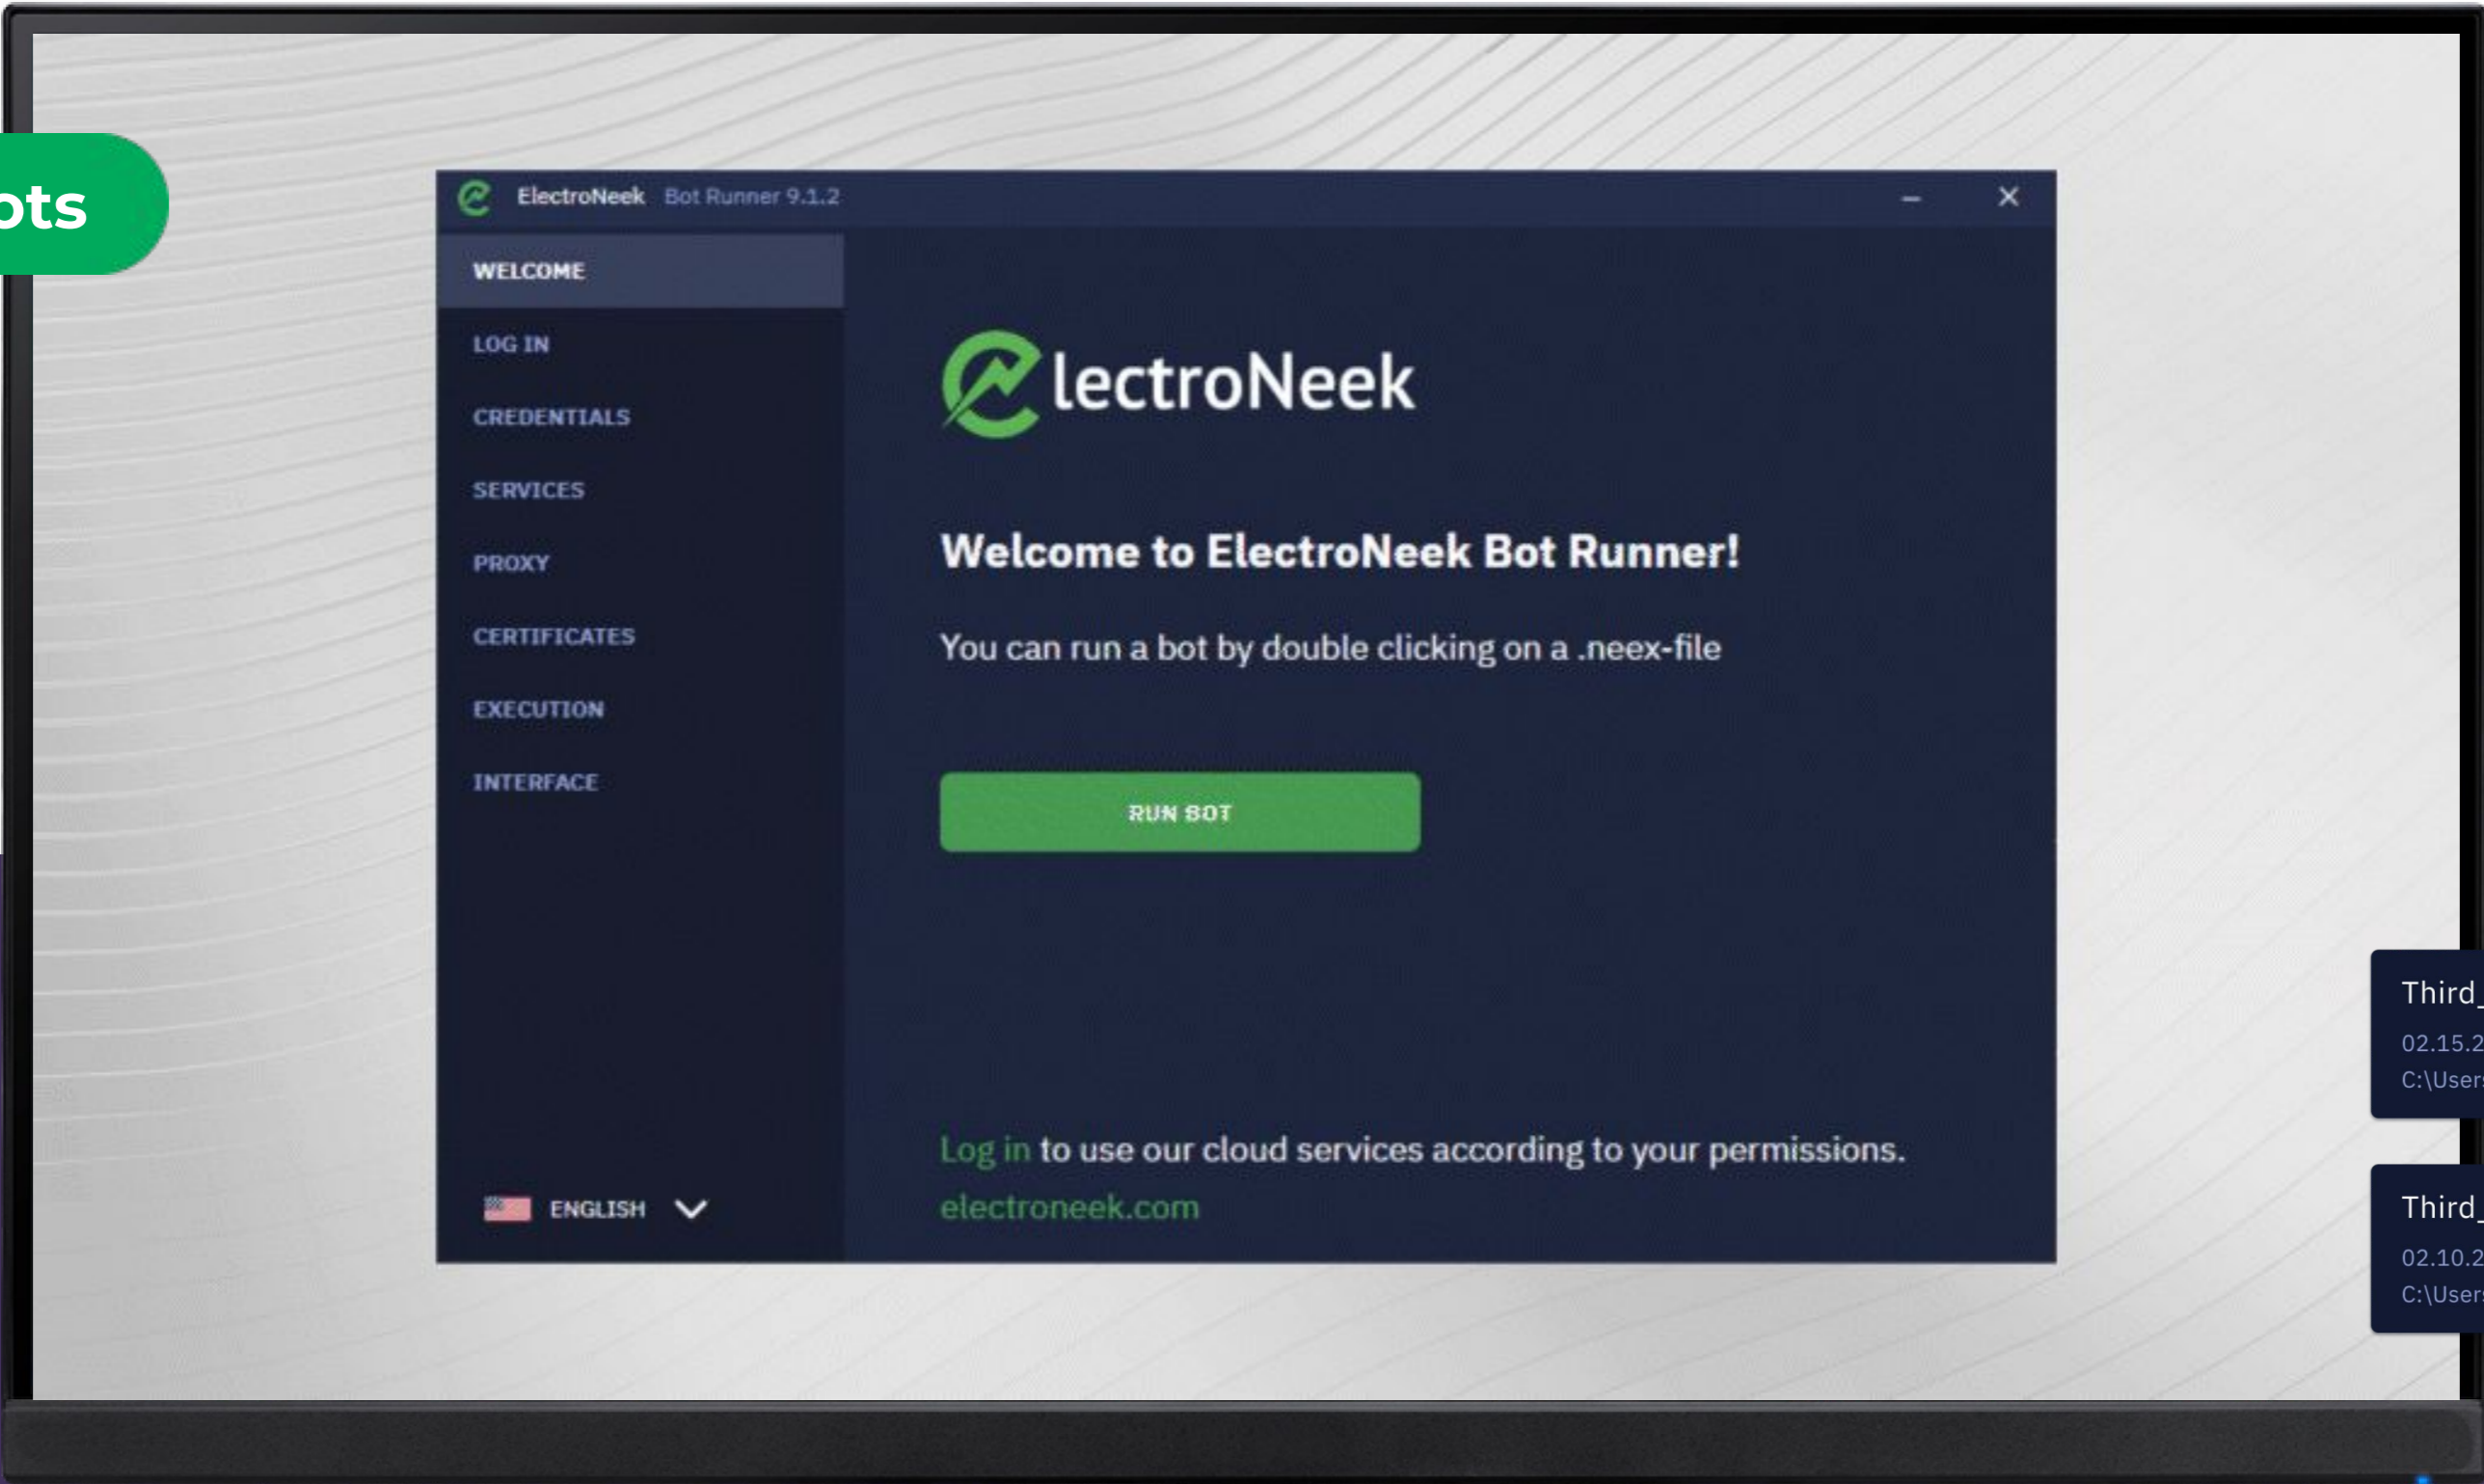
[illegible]ots

ElectroNeek Bot Runner 9.1.2

WELCOME
LOG IN
CREDENTIALS
SERVICES
PROXY
CERTIFICATES
EXECUTION
INTERFACE

ENGLISH

ElectroNeek

Welcome to ElectroNeek Bot Runner!

You can run a bot by double clicking on a .neex-file

RUN BOT

Log in to use our cloud services according to your permissions.
electroneek.com

Third_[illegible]
02.15.2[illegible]
C:\User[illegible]

Third_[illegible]
02.10.2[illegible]
C:\User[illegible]